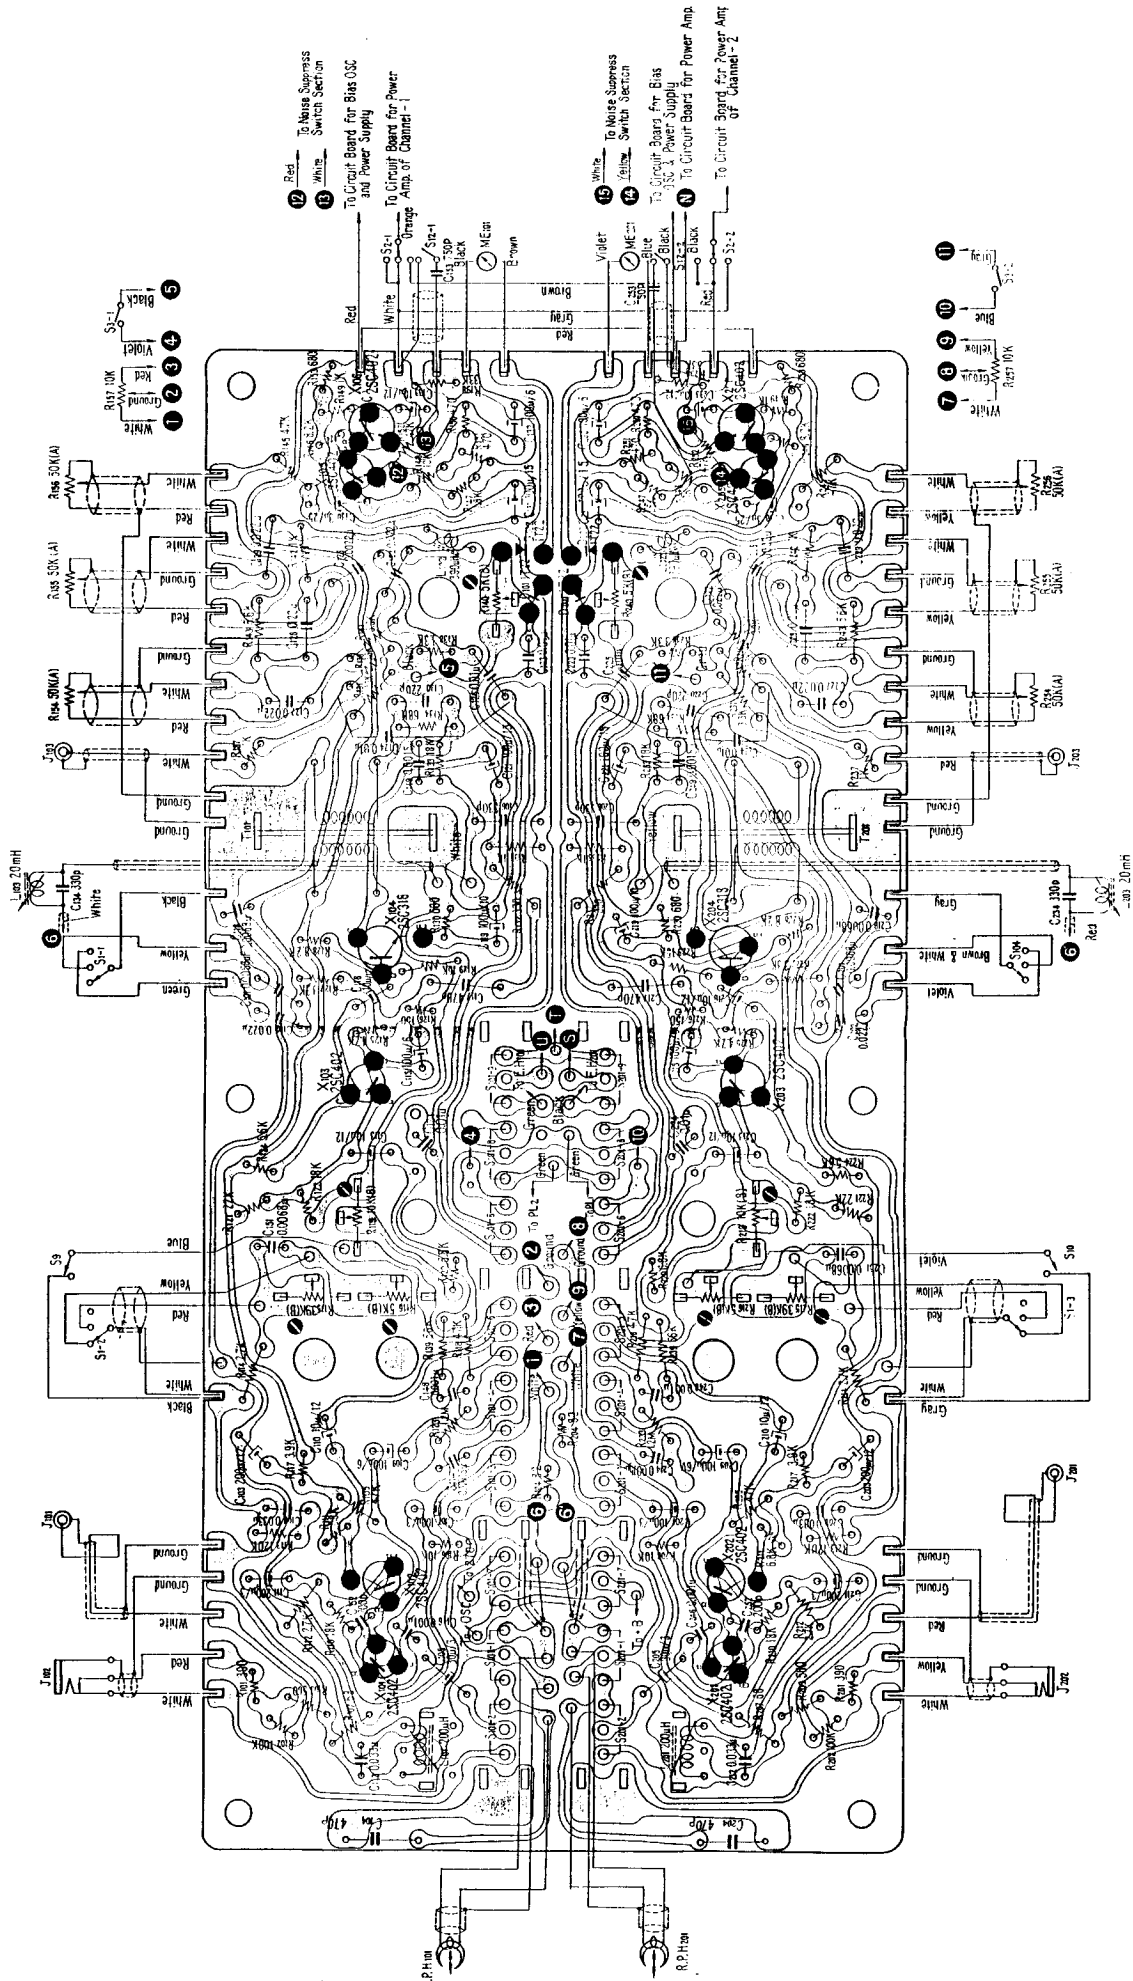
12 Red To Noise Suppress Switch Section
13 White
To Circuit Board for Bias OSC and Power Supply
To Circuit Board for Power Amp. of Channel-1

15 White To Noise Suppress Switch Section
14 Yellow
N To Circuit Board for Bias OSC & Power Supply
To Circuit Board for Power Amp.
To Circuit Board for Power Amp of Channel-2

1 White
2 Ground
3 Red
4 Violet
5 Black
R157 10K
S3-1

7 White
8 Ground
9 Yellow
10 Blue
11 Gray
R257 10K
S3-2

Red
White
Orange
S2-1
C153 50p
Black
ME101
Brown
Gray
Red
Violet
ME201
Blue
C253 50p
Black
S2-2

R155 50K(A)
R135 50K(A)
R154 50K(A)
R255 50K(A)
R235 50K(A)
R254 50K(A)

White
Red
White
Ground
Red
Ground
White
Red
White
Ground
Ground
J103
T101
L103 20mH
C134 330p
White
Black
Yellow
Green
S1-1
6
Blue
Yellow
Red
White
Black
S9
S1-2
Ground
Ground
White
Red
White
J101
J102
R.P.H101

White
Yellow
White
Ground
Yellow
Ground
White
Yellow
Red
Ground
Ground
J203
T201
L203 20mH
C234 330p
Red
Gray
Brown & White
Violet
S1-4
6
Violet
Yellow
Red
White
Gray
S10
S1-3
Ground
Ground
Red
Yellow
White
J201
J202
R.P.H201

X104 2SC316
X204 2SC318
X103 2SA402
X203 2SC402
X101 2SC402
X201 2SC402
X102
X202
C104 470p
C204 470p
To PL2
To OSC
To B
Green
Black
Green
Ground
Red
White
T
U
S
1
2
3
4
5
6
6'
7
8
9
10
11